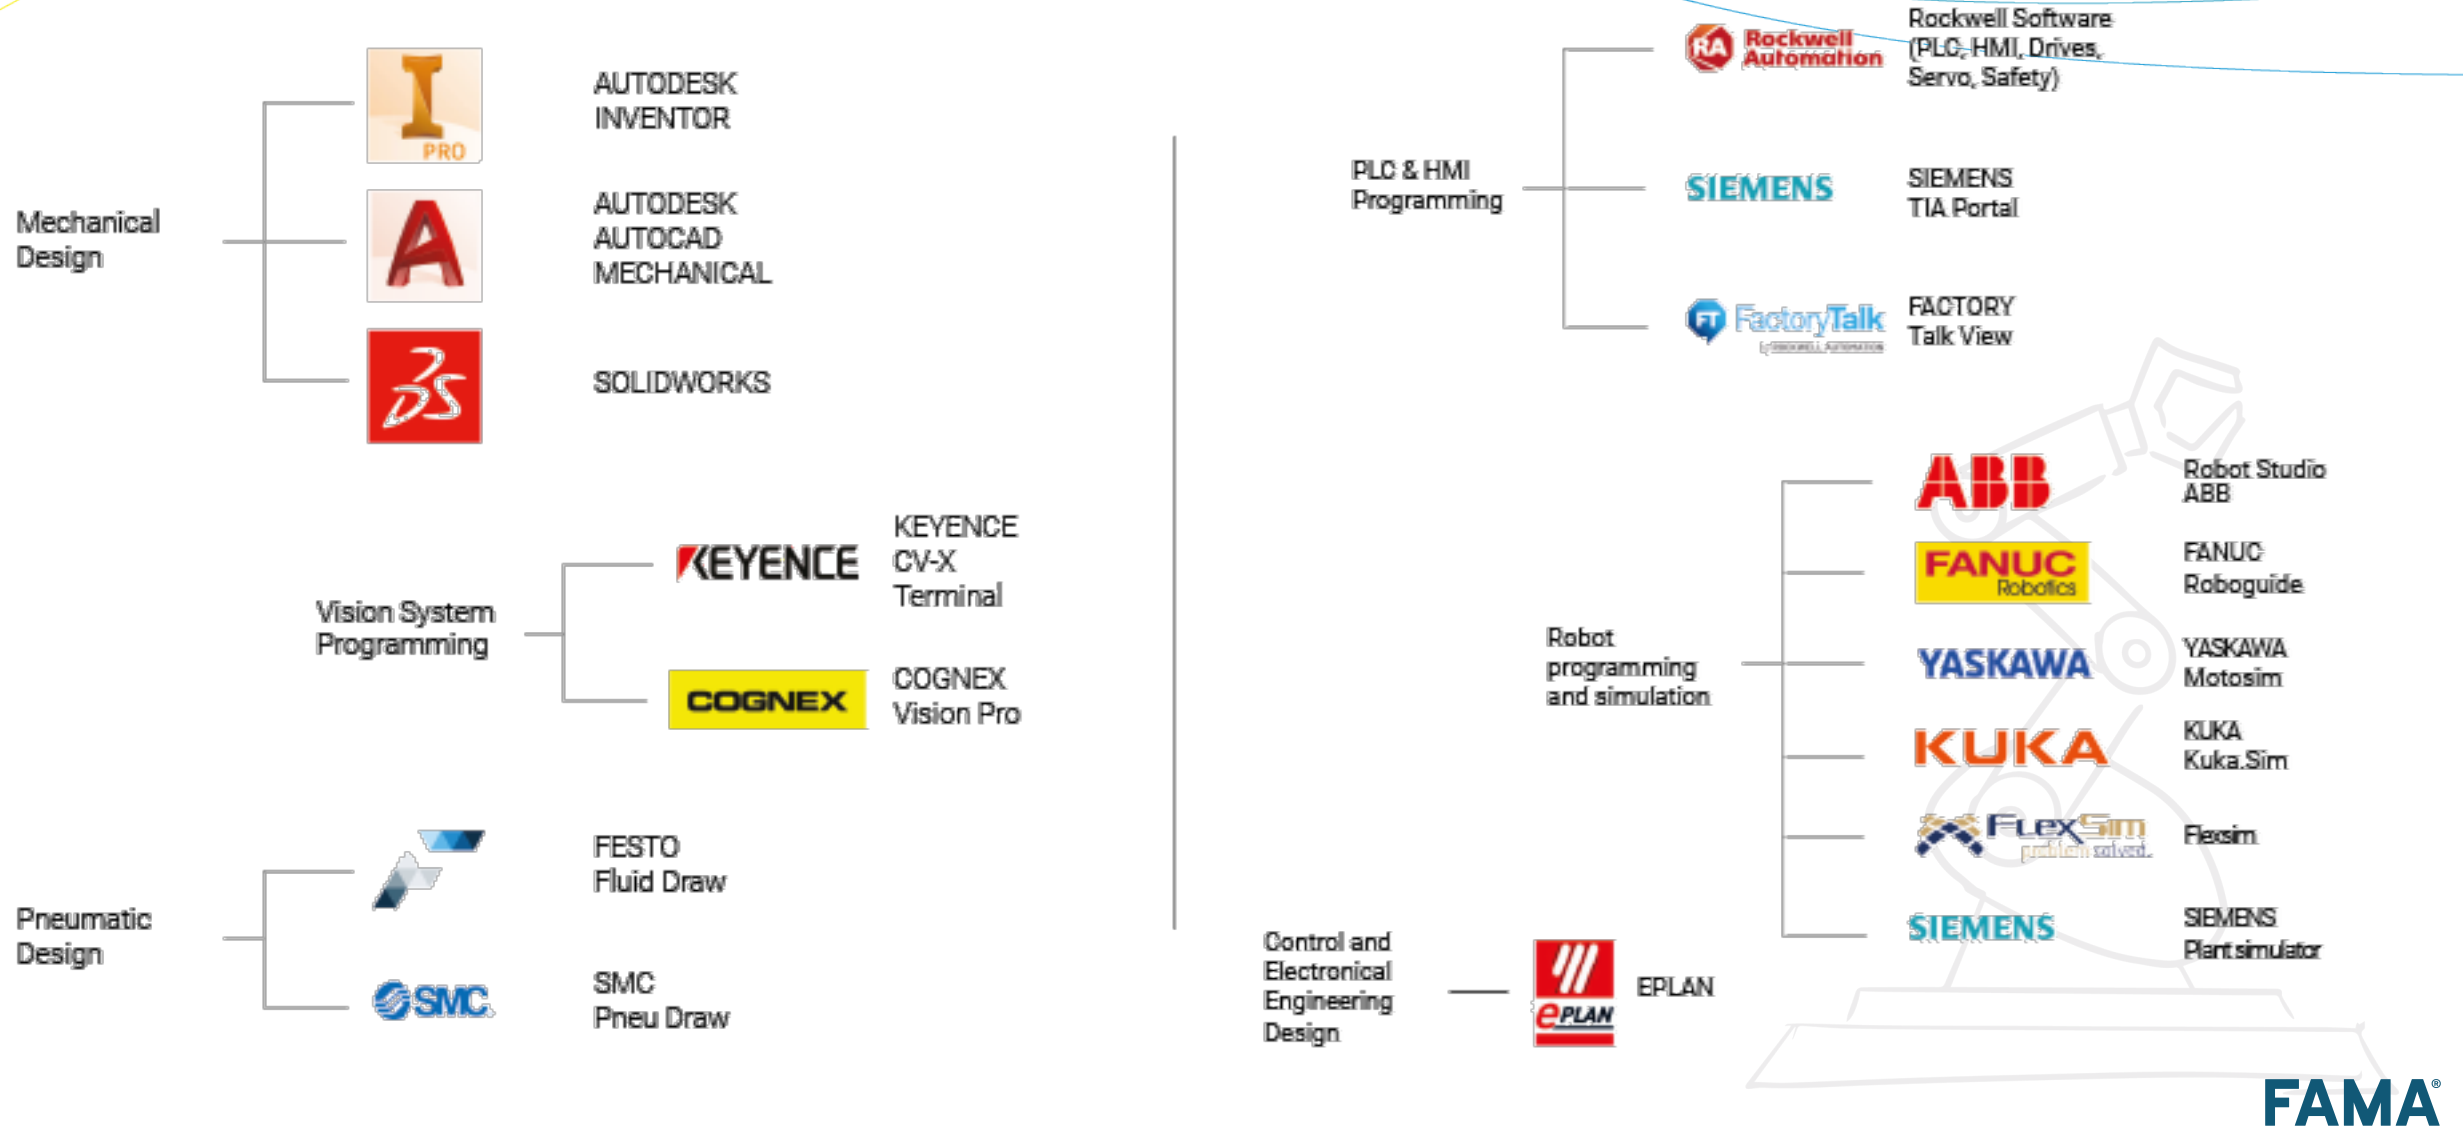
Mechanical Design

PRO

AUTODESK INVENTOR

AUTODESK AUTOCAD MECHANICAL

SOLIDWORKS

Vision System Programming

KEYENCE

KEYENCE CV-X Terminal

COGNEX

COGNEX Vision Pro

Pneumatic Design

FESTO Fluid Draw

SMC

SMC Pneu Draw

PLC & HMI Programming

Rockwell Automation

Rockwell Software (PLC, HMI, Drives, Servo, Safety)

SIEMENS

SIEMENS TIA Portal

FactoryTalk

FACTORY Talk View

Robot programming and simulation

ABB

Robot Studio ABB

FANUC Robotics

FANUC Roboguide

YASKAWA

YASKAWA Motosim

KUKA

KUKA Kuka.Sim

FlexSim problem solved.

Flexsim

SIEMENS

SIEMENS Plant simulator

Control and Electronical Engineering Design

ePLAN

EPLAN

FAMA®